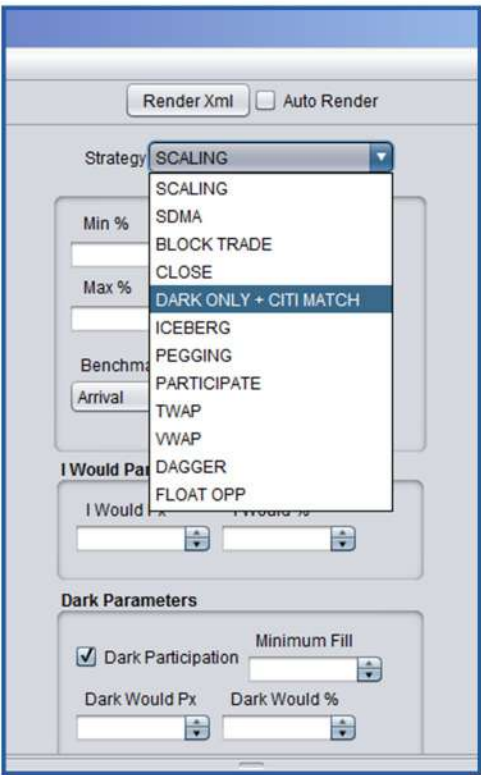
Render Xml
Auto Render

Strategy SCALING

SCALING
SDMA
BLOCK TRADE
CLOSE
DARK ONLY + CITI MATCH
ICEBERG
PEGGING
PARTICIPATE
TWAP
VWAP
DAGGER
FLOAT OPP

Min %

Max %

Benchma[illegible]
Arrival

I Would Par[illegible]
I Would Px
I Would %

Dark Parameters
Dark Participation
Minimum Fill
Dark Would Px
Dark Would %